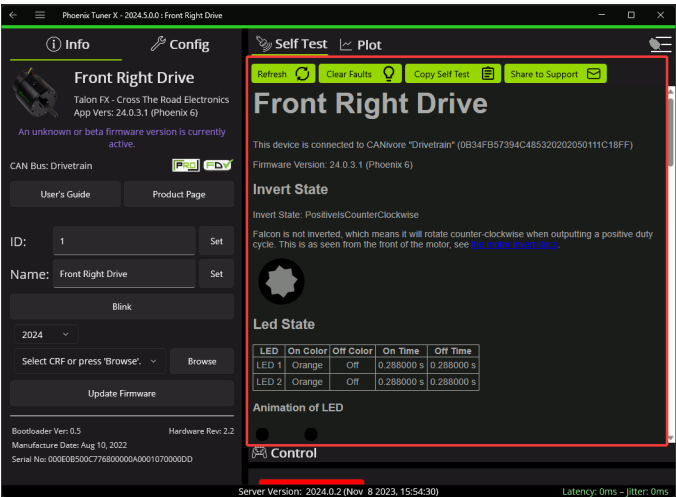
Phoenix Tuner X - 2024.5.0.0 : Front Right Drive

Info

Config

Front Right Drive

Talon FX - Cross The Road Electronics
App Vers: 24.0.3.1 (Phoenix 6)

An unknown or beta firmware version is currently active.

CAN Bus: Drivetrain

PRO FDV

User's Guide

Product Page

ID: 1

Set

Name: Front Right Drive

Set

Blink

2024

Select CRF or press 'Browse'.

Browse

Update Firmware

Bootloader Ver: 0.5

Hardware Rev: 2.2

Manufacture Date: Aug 10, 2022

Serial No: 000E0B500C776800000A0001070000DD

Self Test

Plot

Refresh

Clear Faults

Copy Self Test

Share to Support

Front Right Drive

This device is connected to CANivore "Drivetrain" (0B34FB57394C485320202050111C18FF)

Firmware Version: 24.0.3.1 (Phoenix 6)

Invert State

Invert State: PositiveIsCounterClockwise

Falcon is not inverted, which means it will rotate counter-clockwise when outputting a positive duty cycle. This is as seen from the front of the motor, see the motor invert docs.

Led State

| LED | On Color | Off Color | On Time | Off Time |
|---|---|---|---|---|
| LED 1 | Orange | Off | 0.288000 s | 0.288000 s |
| LED 2 | Orange | Off | 0.288000 s | 0.288000 s |

Animation of LED

Control

Server Version: 2024.0.2 (Nov 8 2023, 15:54:30)

Latency: 0ms - Jitter: 0ms